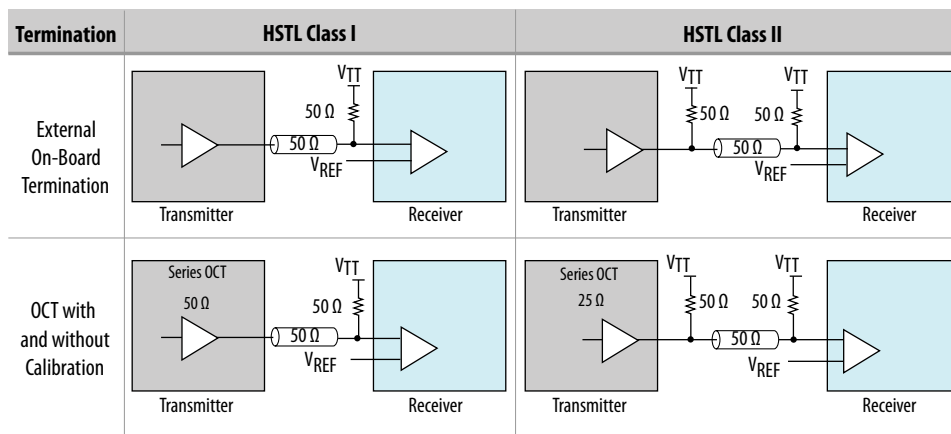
| Termination | HSTL Class I | HSTL Class II |
|---|---|---|
| External On-Board Termination | $V_{TT}$ 50 Ω 50 Ω $V_{REF}$ Transmitter Receiver | $V_{TT}$ $V_{TT}$ 50 Ω 50 Ω 50 Ω $V_{REF}$ Transmitter Receiver |
| OCT with and without Calibration | Series OCT 50 Ω $V_{TT}$ 50 Ω 50 Ω $V_{REF}$ Transmitter Receiver | Series OCT 25 Ω $V_{TT}$ $V_{TT}$ 50 Ω 50 Ω 50 Ω $V_{REF}$ Transmitter Receiver |